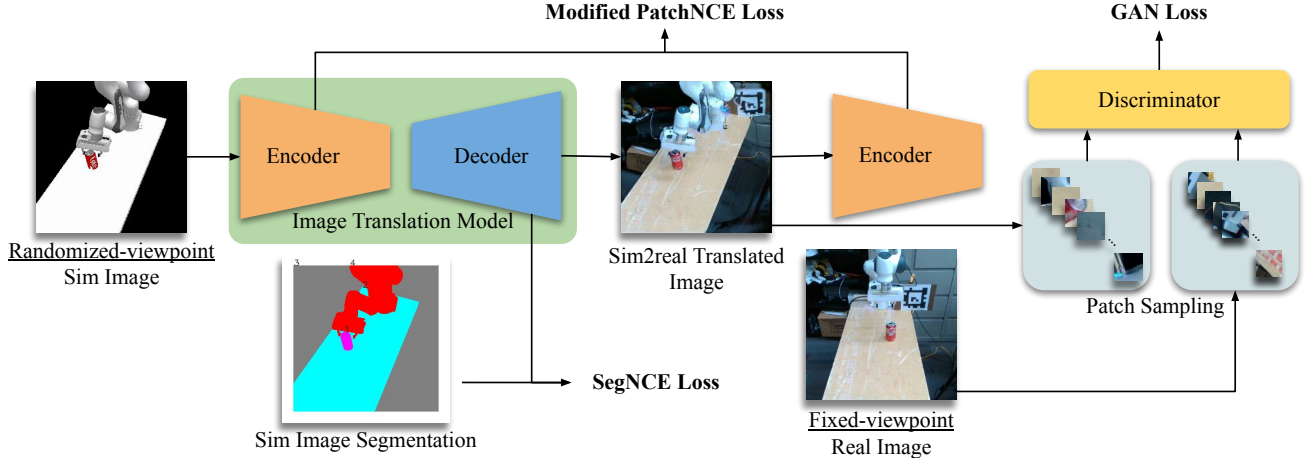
Modified PatchNCE Loss

GAN Loss

Discriminator

Encoder

Decoder

Image Translation Model

Encoder

Randomized-viewpoint
Sim Image

Sim2real Translated
Image

3

4

SegNCE Loss

Sim Image Segmentation

Fixed-viewpoint
Real Image

Patch Sampling